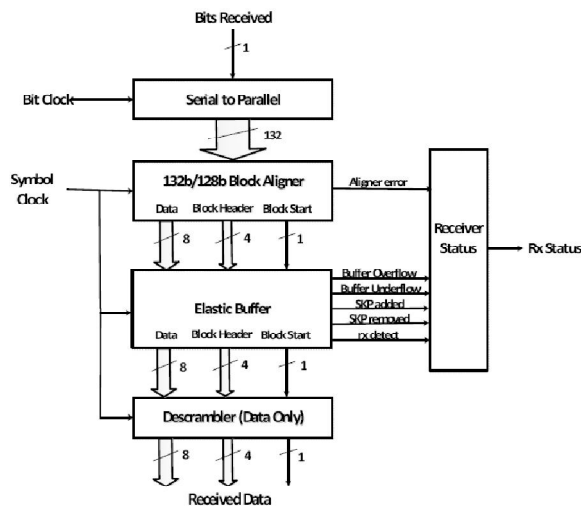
Bits Received

1

Bit Clock

Serial to Parallel

132

Symbol Clock

132b/128b Block Aligner

Data Block Header Block Start

Aligner error

8 4 1

Receiver Status

Rx Status

Elastic Buffer

Data Block Header Block Start

Buffer Overflow
Buffer Underflow
SKP added
SKP removed
rx detect

8 4 1

Descrambler (Data Only)

8 4 1

Received Data